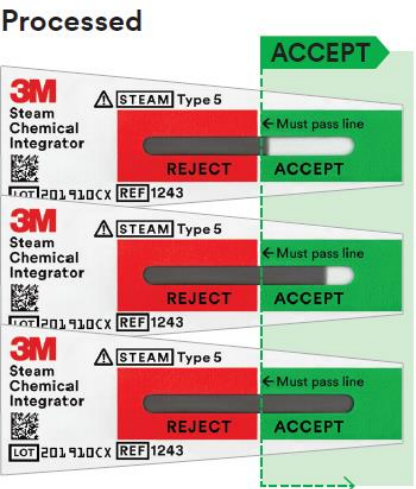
Processed

ACCEPT

3M
Steam Chemical Integrator
STEAM Type 5
← Must pass line
REJECT ACCEPT
LOT 201910CX REF 1243

3M
Steam Chemical Integrator
STEAM Type 5
← Must pass line
REJECT ACCEPT
LOT 201910CX REF 1243

3M
Steam Chemical Integrator
STEAM Type 5
← Must pass line
REJECT ACCEPT
LOT 201910CX REF 1243